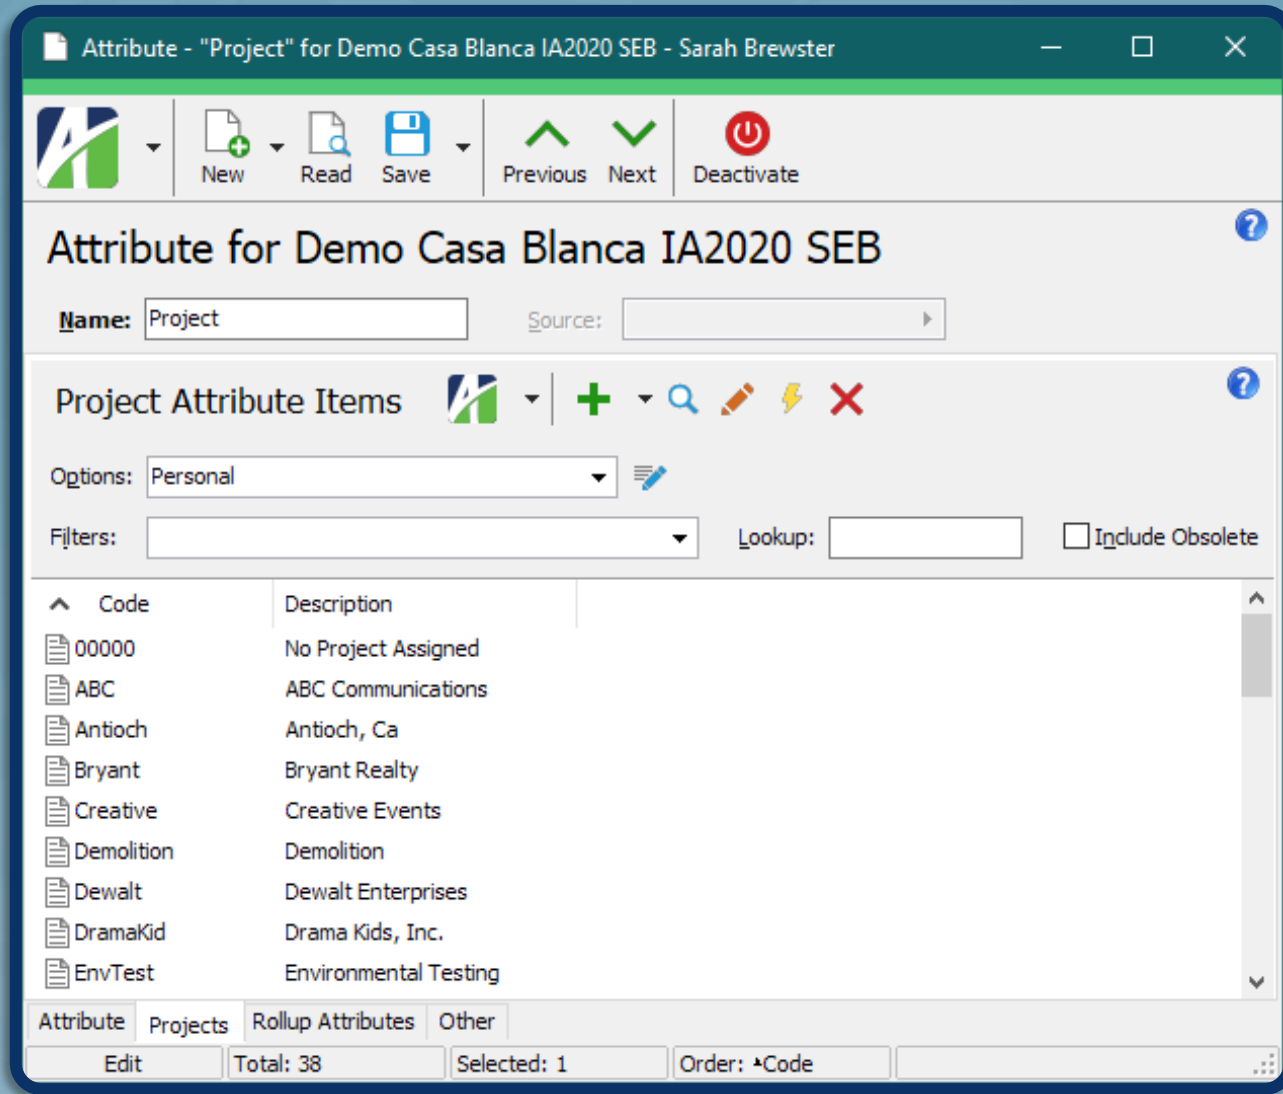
Attribute - "Project" for Demo Casa Blanca IA2020 SEB - Sarah Brewster

New Read Save Previous Next Deactivate

Attribute for Demo Casa Blanca IA2020 SEB

Name: Project Source:

Project Attribute Items

Options: Personal

Filters: Lookup: Include Obsolete

| Code | Description |
|---|---|
| 00000 | No Project Assigned |
| ABC | ABC Communications |
| Antioch | Antioch, Ca |
| Bryant | Bryant Realty |
| Creative | Creative Events |
| Demolition | Demolition |
| Dewalt | Dewalt Enterprises |
| DramaKid | Drama Kids, Inc. |
| EnvTest | Environmental Testing |

Attribute Projects Rollup Attributes Other

Edit Total: 38 Selected: 1 Order: ▴Code